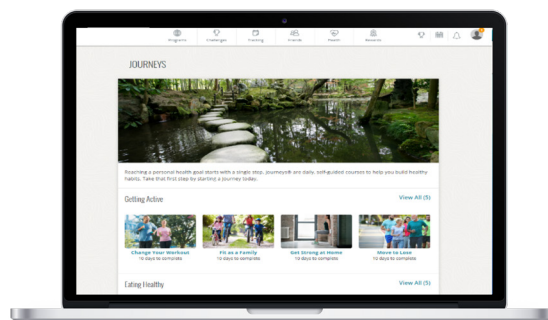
Programs Challenges Tracking Friends Health Rewards

JOURNEYS

Reaching a personal health goal starts with a single step. Journeys® are daily, self-guided courses to help you build healthy habits. Take that first step by starting a journey today.

Getting Active

View All (5)

Change Your Workout
10 days to complete

Fit as a Family
10 days to complete

Get Strong at Home
10 days to complete

Move to Lose
10 days to complete

Eating Healthy

View All (5)